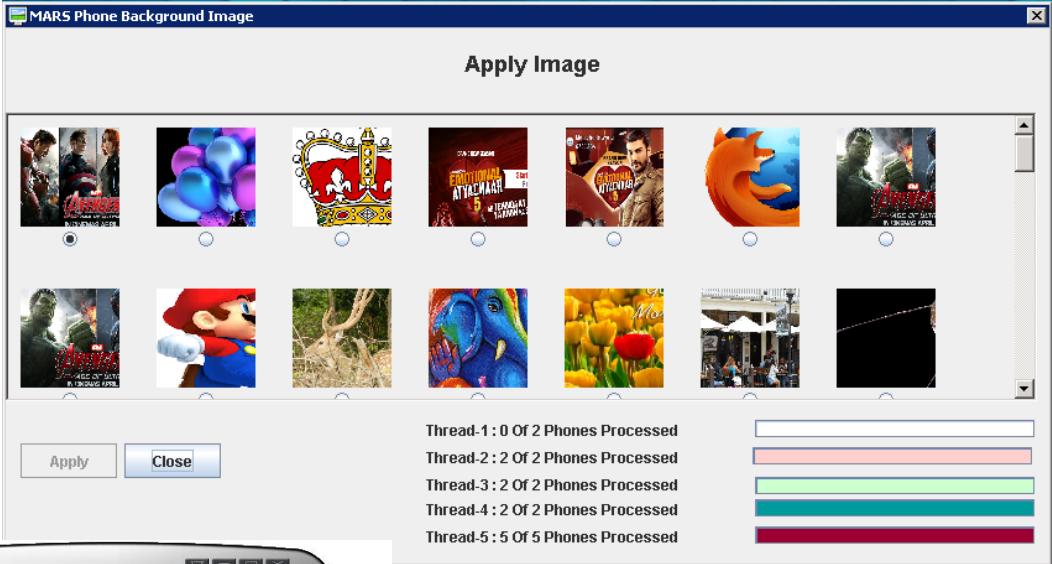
MARS Phone Background Image

Apply Image

Apply

Close

Thread-1 : 0 Of 2 Phones Processed

Thread-2 : 2 Of 2 Phones Processed

Thread-3 : 2 Of 2 Phones Processed

Thread-4 : 2 Of 2 Phones Processed

Thread-5 : 5 Of 5 Phones Processed